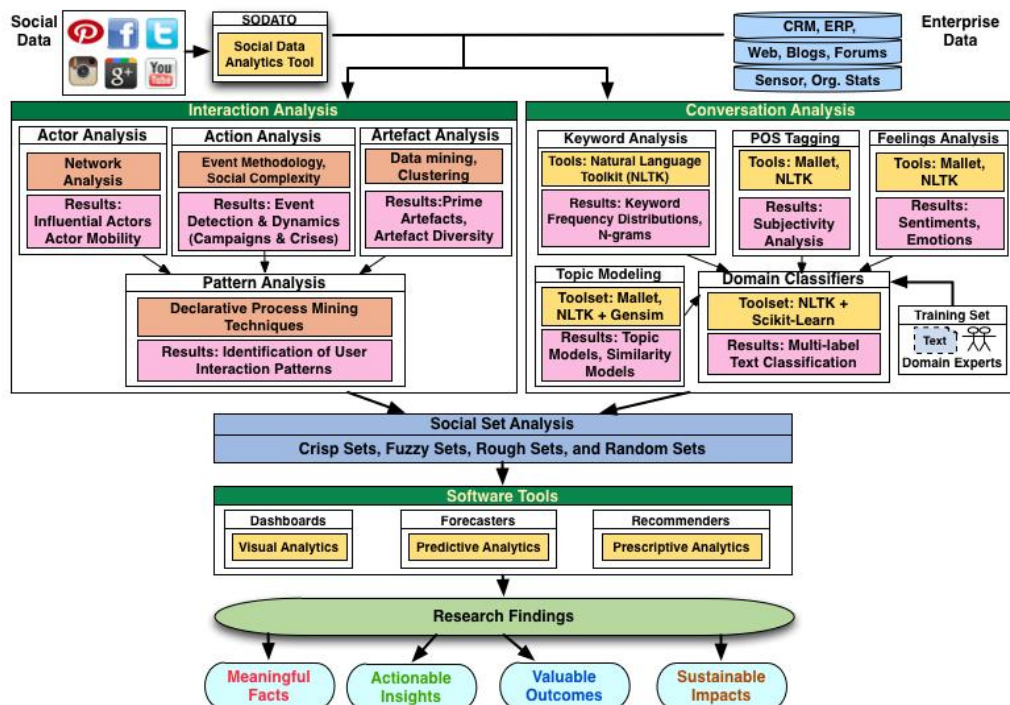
Social Data

SODATO

Social Data Analytics Tool

CRM, ERP,

Web, Blogs, Forums

Sensor, Org. Stats

Enterprise Data

Interaction Analysis

Actor Analysis

Network Analysis

Results: Influential Actors Actor Mobility

Action Analysis

Event Methodology, Social Complexity

Results: Event Detection & Dynamics (Campaigns & Crises)

Artefact Analysis

Data mining, Clustering

Results:Prime Artefacts, Artefact Diversity

Pattern Analysis

Declarative Process Mining Techniques

Results: Identification of User Interaction Patterns

Conversation Analysis

Keyword Analysis

Tools: Natural Language Toolkit (NLTK)

Results: Keyword Frequency Distributions, N-grams

POS Tagging

Tools: Mallet, NLTK

Results: Subjectivity Analysis

Feelings Analysis

Tools: Mallet, NLTK

Results: Sentiments, Emotions

Topic Modeling

Toolset: Mallet, NLTK + Gensim

Results: Topic Models, Similarity Models

Domain Classifiers

Toolset: NLTK + Scikit-Learn

Results: Multi-label Text Classification

Training Set

Text

Domain Experts

Social Set Analysis

Crisp Sets, Fuzzy Sets, Rough Sets, and Random Sets

Software Tools

Dashboards

Visual Analytics

Forecasters

Predictive Analytics

Recommenders

Prescriptive Analytics

Research Findings

Meaningful Facts

Actionable Insights

Valuable Outcomes

Sustainable Impacts